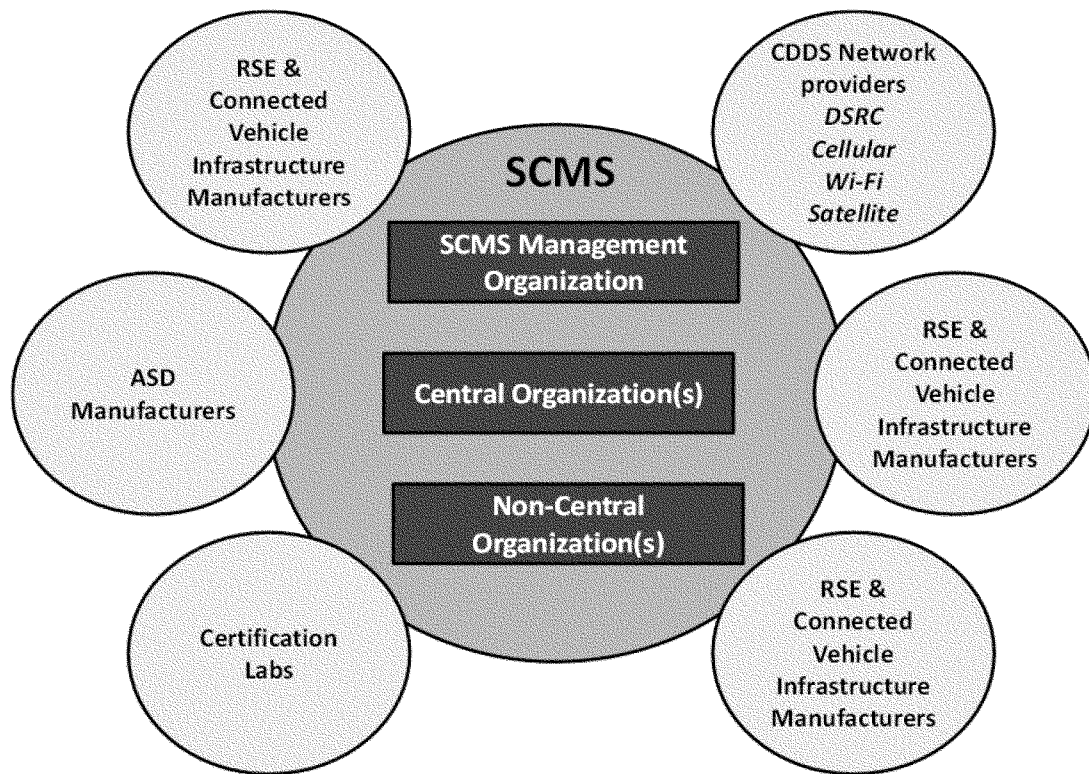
RSE & Connected Vehicle Infrastructure Manufacturers

CDDS Network providers
*DSRC*
*Cellular*
*Wi-Fi*
*Satellite*

SCMS

SCMS Management Organization

ASD Manufacturers

Central Organization(s)

RSE & Connected Vehicle Infrastructure Manufacturers

Non-Central Organization(s)

Certification Labs

RSE & Connected Vehicle Infrastructure Manufacturers